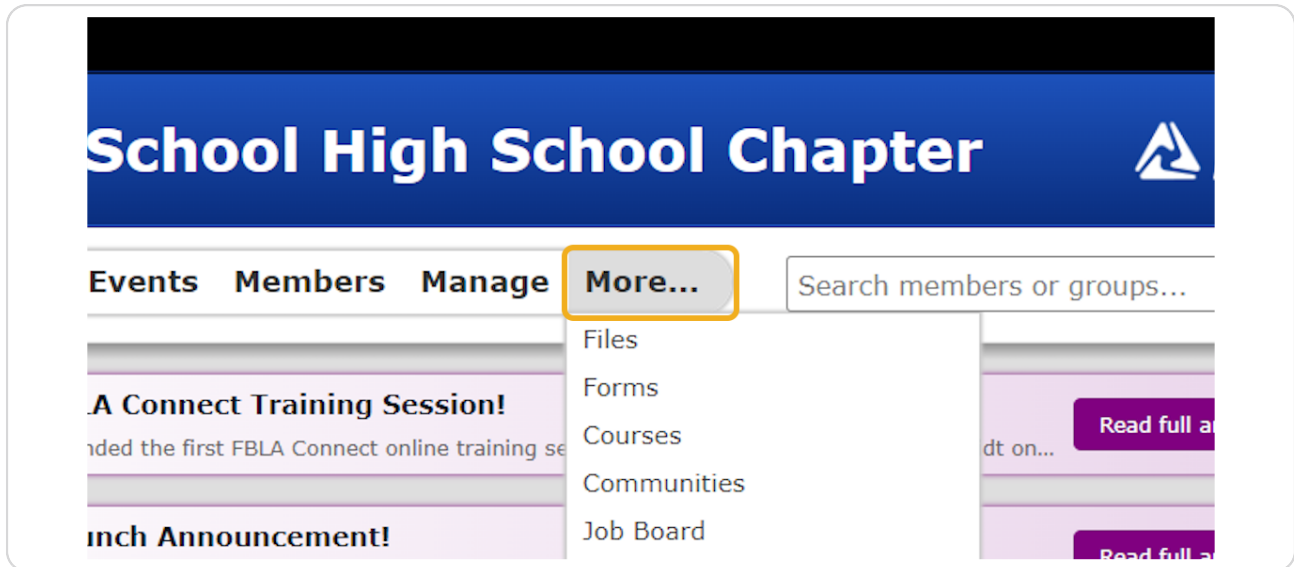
School High School Chapter

Events Members Manage More...

Search members or groups...

Files
Forms
Courses
Communities
Job Board

LA Connect Training Session!
nded the first FBLA Connect online training se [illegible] dt on...

Read full a

unch Announcement!

Read full a